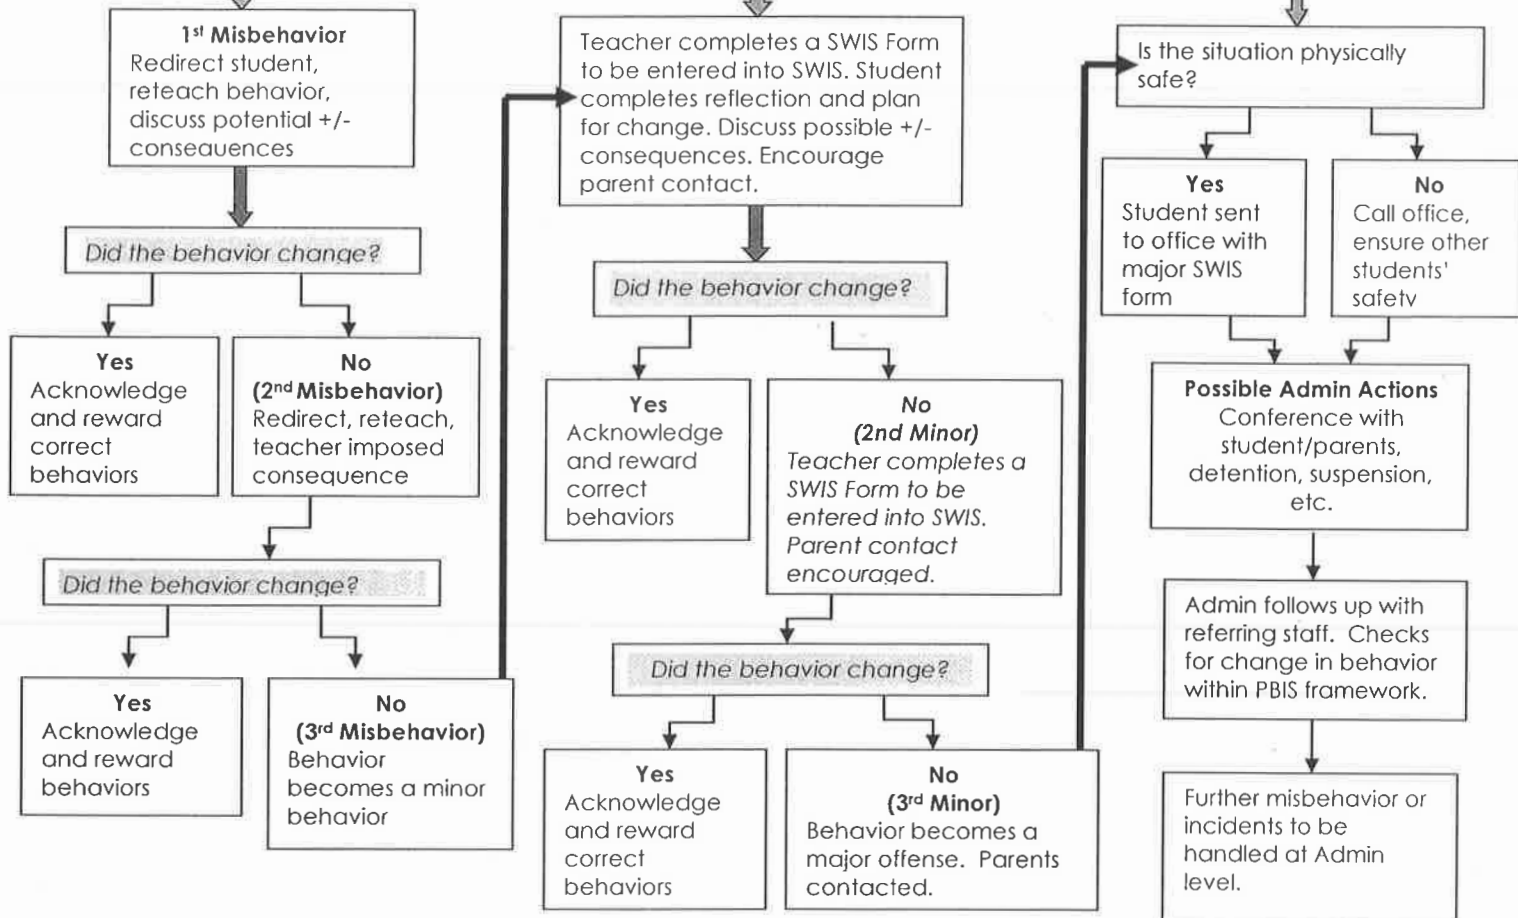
1$^{st}$ Misbehavior
Redirect student, reteach behavior, discuss potential +/- conseauences

Did the behavior change?

Yes
Acknowledge and reward correct behaviors

No
(2$^{nd}$ Misbehavior)
Redirect, reteach, teacher imposed consequence

Did the behavior change?

Yes
Acknowledge and reward behaviors

No
(3$^{rd}$ Misbehavior)
Behavior becomes a minor behavior

Teacher completes a SWIS Form to be entered into SWIS. Student completes reflection and plan for change. Discuss possible +/- consequences. Encourage parent contact.

Did the behavior change?

Yes
Acknowledge and reward correct behaviors

No
(2nd Minor)
Teacher completes a SWIS Form to be entered into SWIS. Parent contact encouraged.

Did the behavior change?

Yes
Acknowledge and reward correct behaviors

No
(3$^{rd}$ Minor)
Behavior becomes a major offense. Parents contacted.

Is the situation physically safe?

Yes
Student sent to office with major SWIS form

No
Call office, ensure other students' safetv

Possible Admin Actions
Conference with student/parents, detention, suspension, etc.

Admin follows up with referring staff. Checks for change in behavior within PBIS framework.

Further misbehavior or incidents to be handled at Admin level.